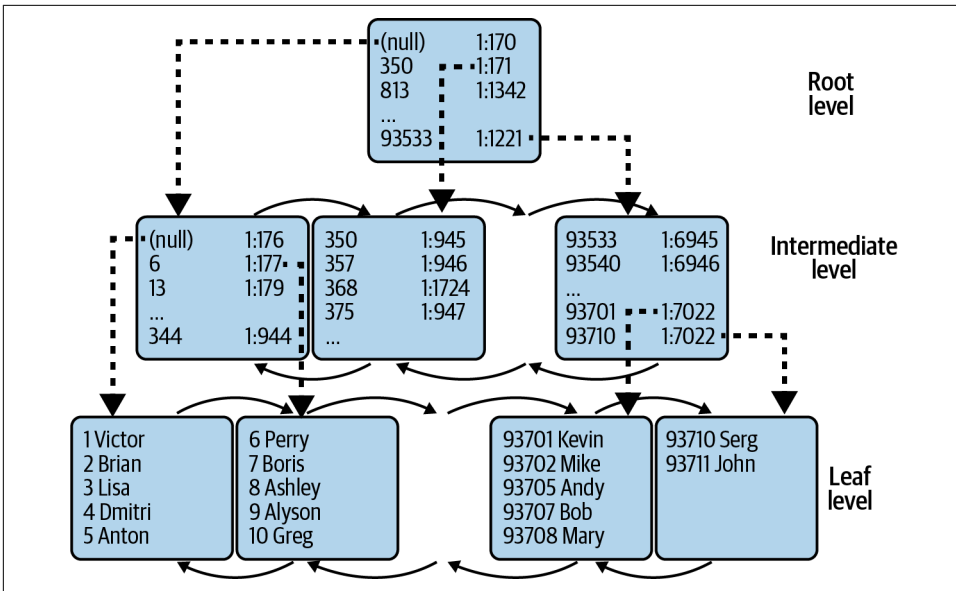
(null) 1:170
350 1:171
813 1:1342
…
93533 1:1221

Root level

(null) 1:176
6 1:177
13 1:179
…
344 1:944

350 1:945
357 1:946
368 1:1724
375 1:947
…

93533 1:6945
93540 1:6946
…
93701 1:7022
93710 1:7022

Intermediate level

1 Victor
2 Brian
3 Lisa
4 Dmitri
5 Anton

6 Perry
7 Boris
8 Ashley
9 Alyson
10 Greg

93701 Kevin
93702 Mike
93705 Andy
93707 Bob
93708 Mary

93710 Serg
93711 John

Leaf level